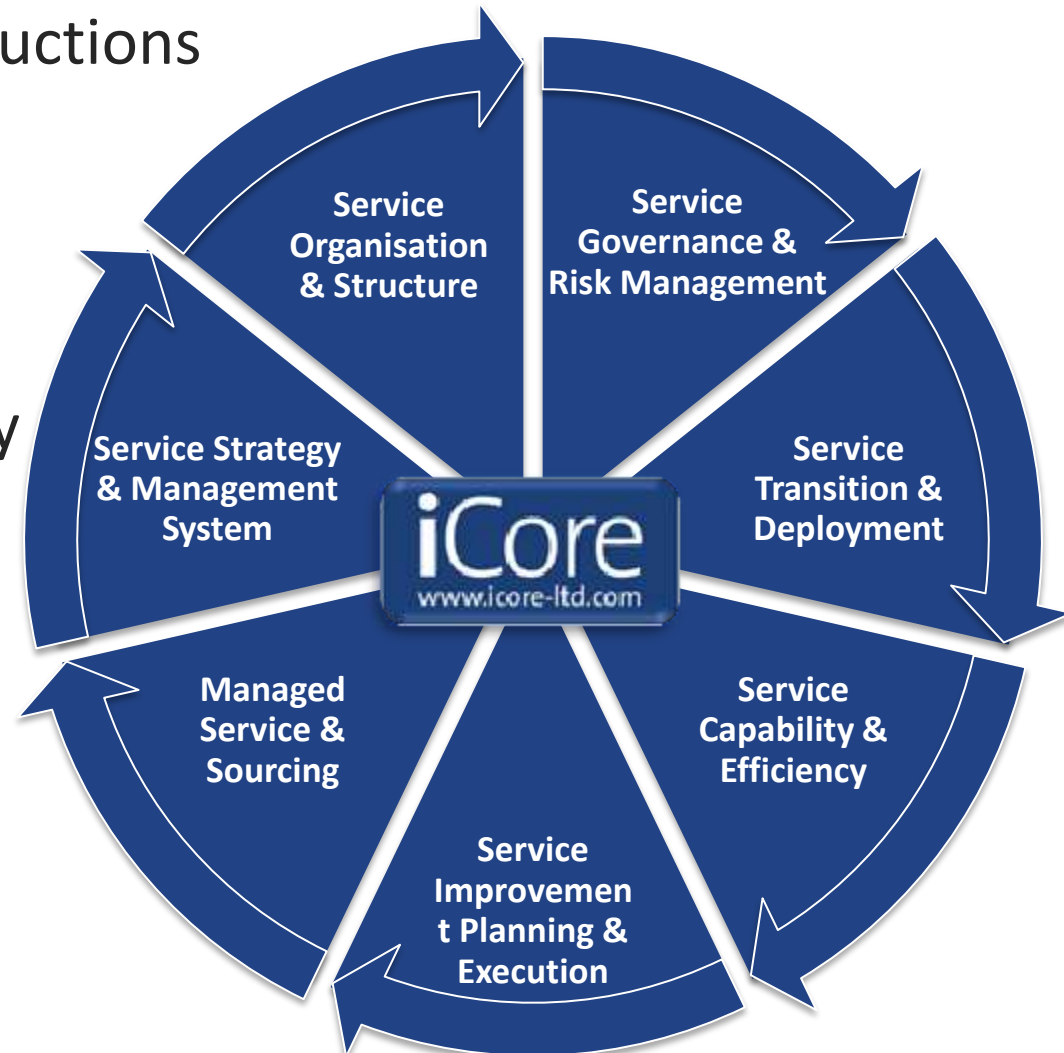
uctions

y

Service Organisation & Structure

Service Governance & Risk Management

Service Transition & Deployment

Service Capability & Efficiency

Service Improvemen t Planning & Execution

Managed Service & Sourcing

Service Strategy & Management System

iCore
www.icore-ltd.com